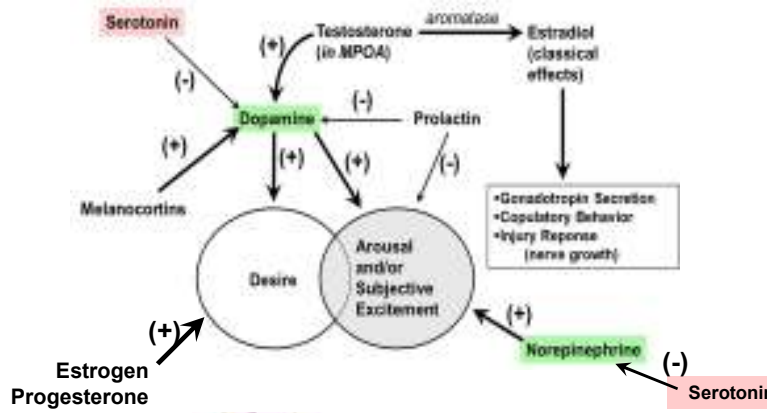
Serotonin

(-)

(+)

Testosterone (in MPOA)

aromatase

Estradiol (classical effects)

(-)

Dopamine

Prolactin

(+)

(+)

(+)

(-)

Melanocortins

•Gonadotropin Secretion
•Copulatory Behavior
•Injury Reponse (nerve growth)

Desire

Arousal and/or Subjective Excitement

(+)

(+)

Estrogen
Progesterone

Norepinephrine

(-)

Serotonin